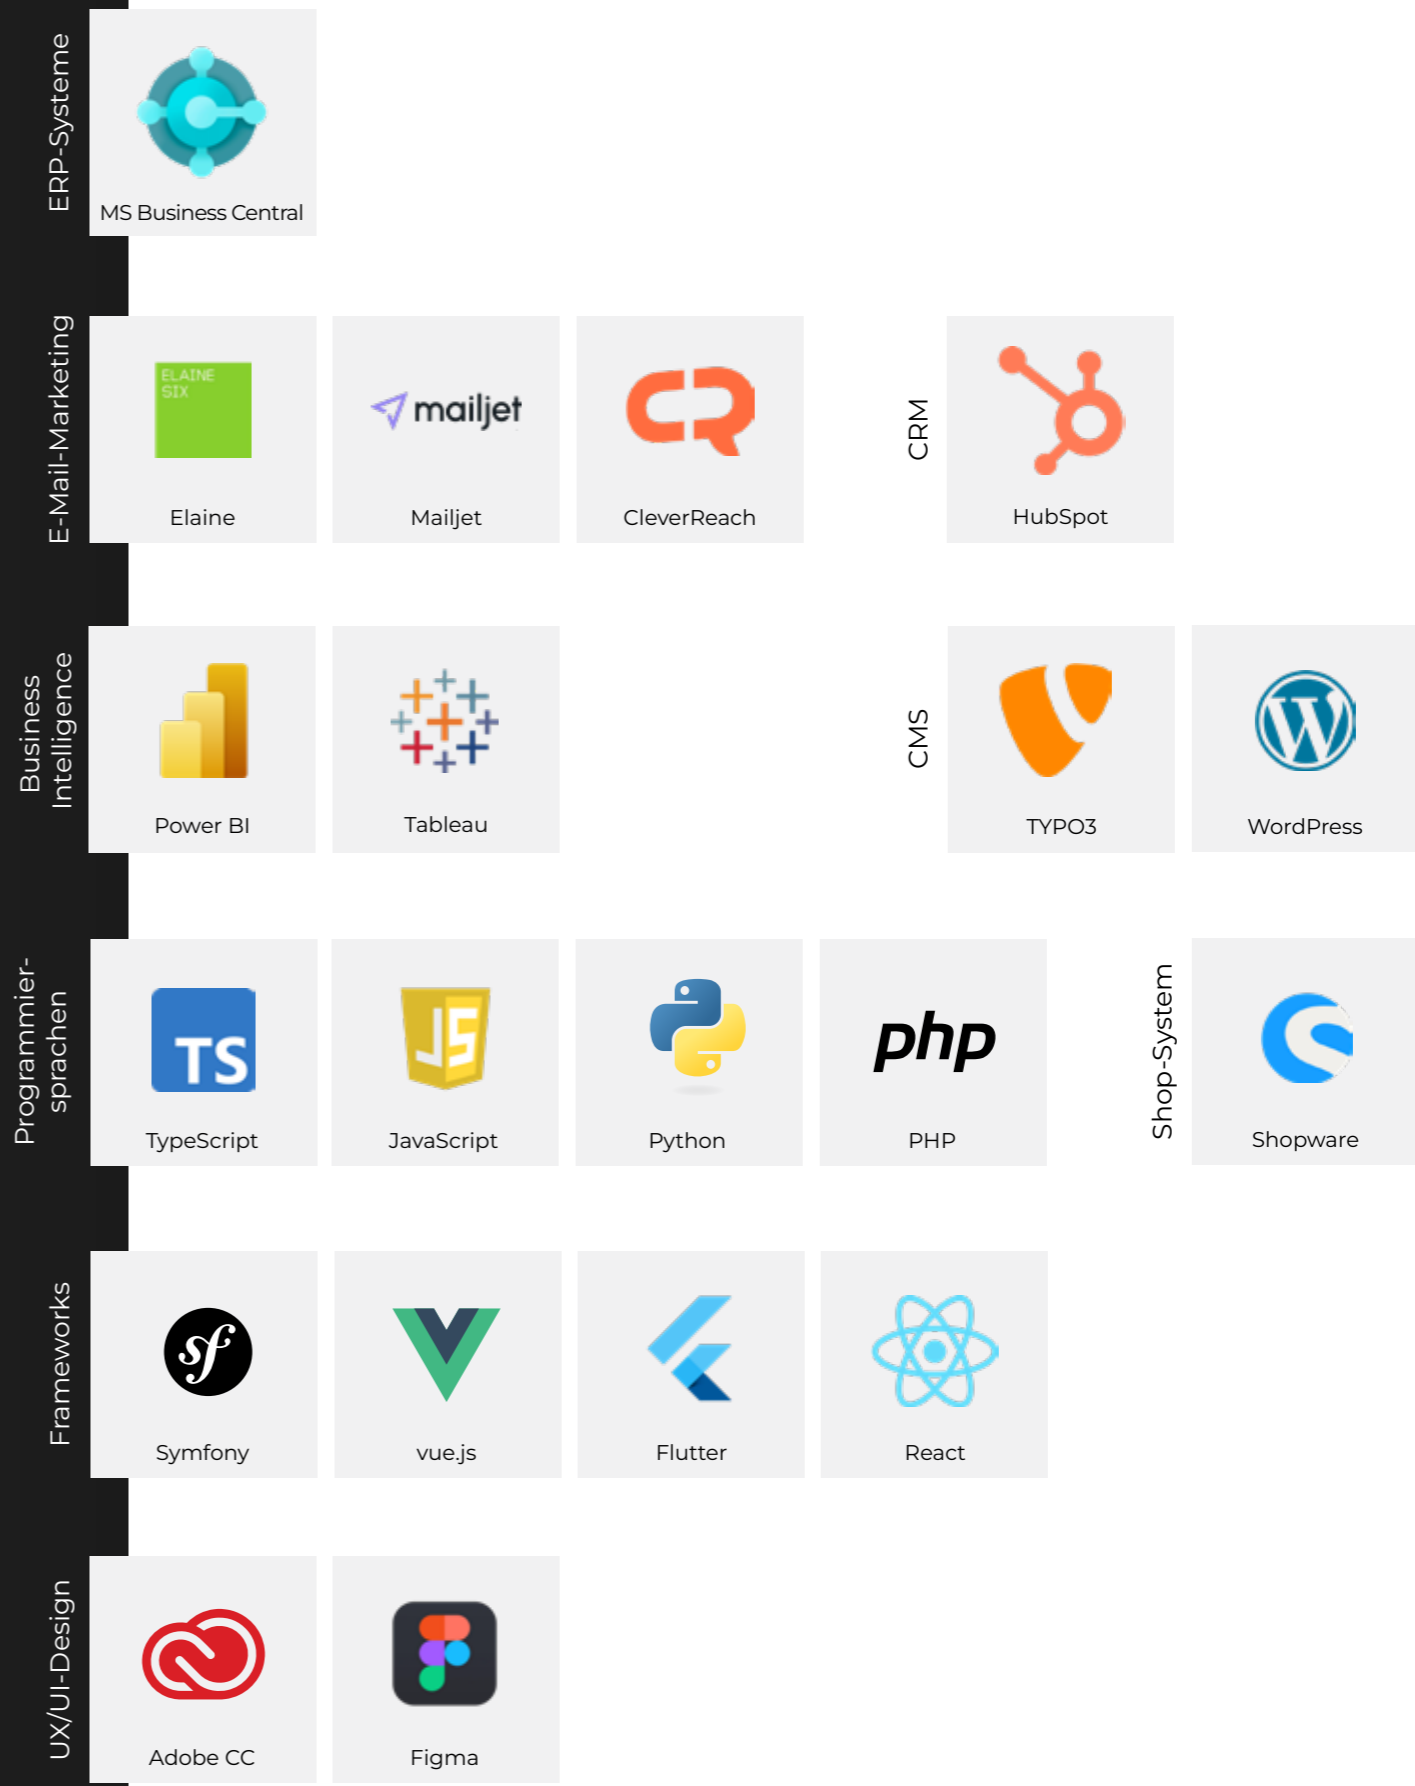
ERP-Systeme

MS Business Central

E-Mail-Marketing

ELAINE SIX

Elaine

mailjet

Mailjet

CleverReach

CRM

HubSpot

Business Intelligence

Power BI

Tableau

CMS

TYPO3

WordPress

Programmier-sprachen

TS

TypeScript

JS

JavaScript

Python

php

PHP

Shop-System

Shopware

Frameworks

sf

Symfony

vue.js

Flutter

React

UX/UI-Design

Adobe CC

Figma